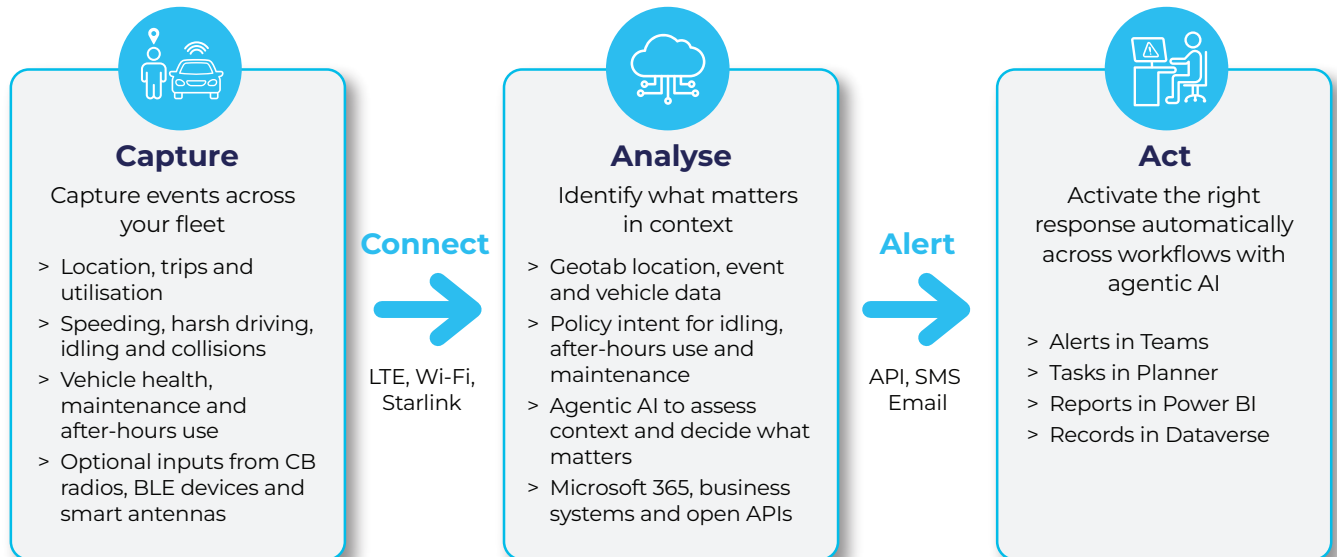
Capture

Capture events across your fleet

> Location, trips and utilisation
> Speeding, harsh driving, idling and collisions
> Vehicle health, maintenance and after-hours use
> Optional inputs from CB radios, BLE devices and smart antennas

Connect

LTE, Wi-Fi, Starlink

Analyse

Identify what matters in context

> Geotab location, event and vehicle data
> Policy intent for idling, after-hours use and maintenance
> Agentic AI to assess context and decide what matters
> Microsoft 365, business systems and open APIs

Alert

API, SMS Email

Act

Activate the right response automatically across workflows with agentic AI

> Alerts in Teams
> Tasks in Planner
> Reports in Power BI
> Records in Dataverse